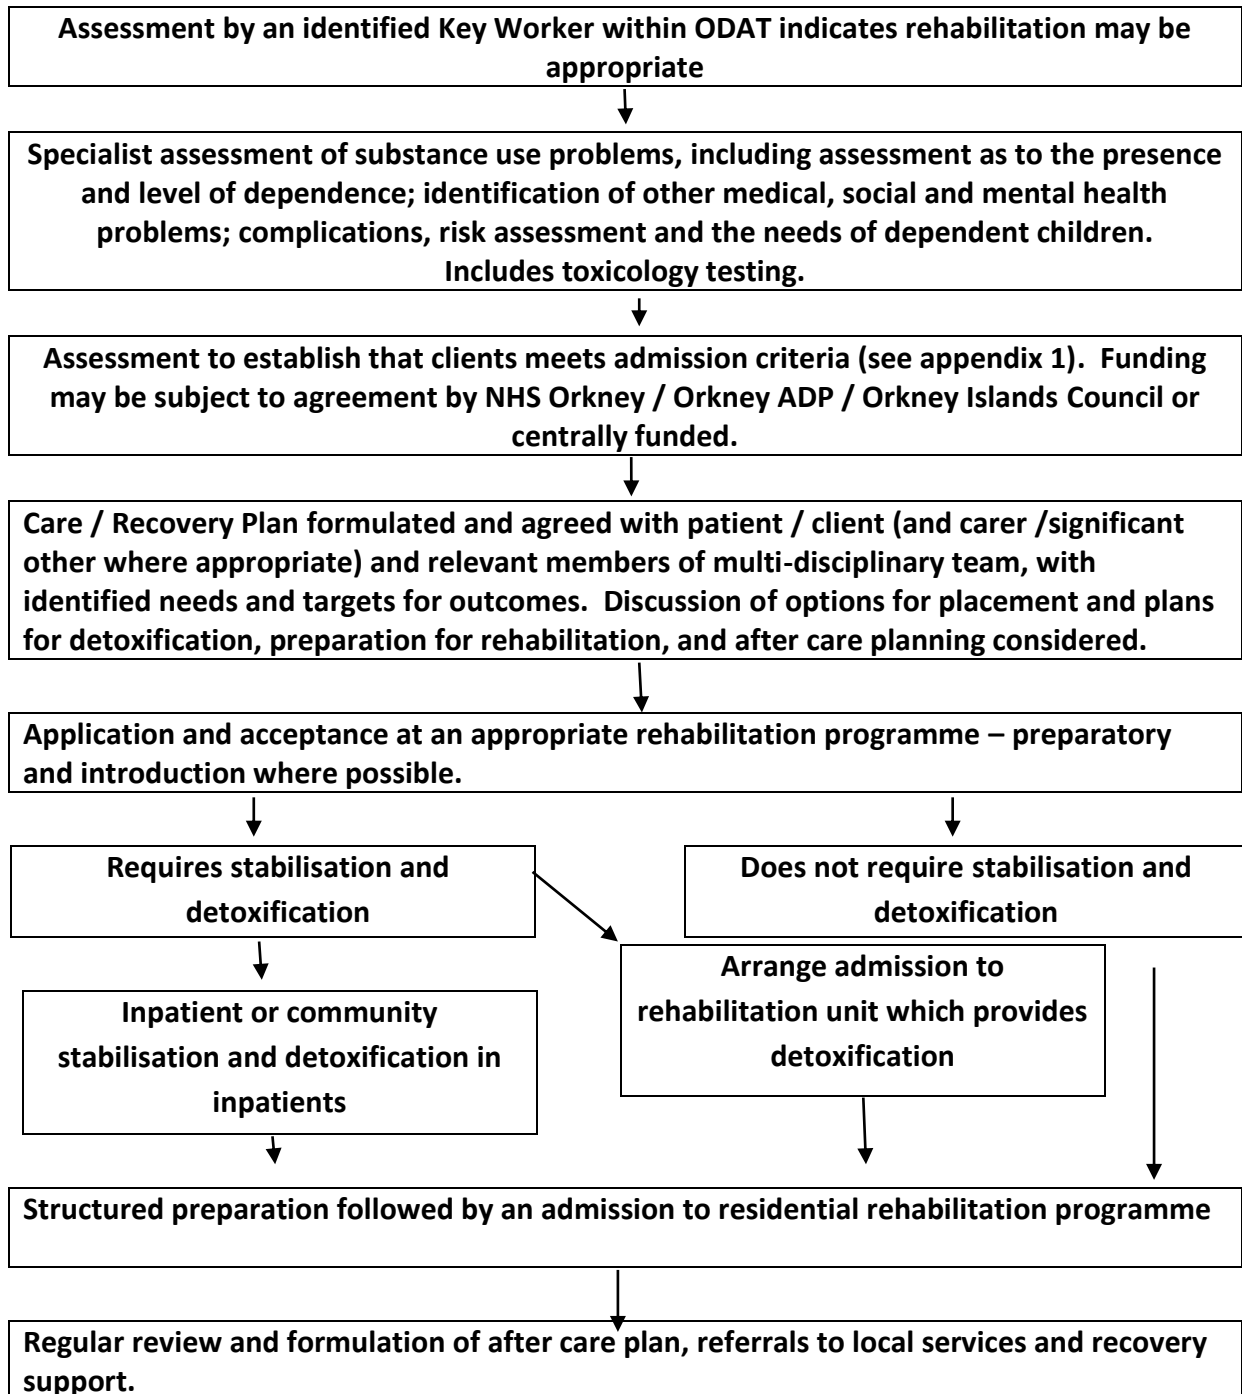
Assessment by an identified Key Worker within ODAT indicates rehabilitation may be appropriate

Specialist assessment of substance use problems, including assessment as to the presence and level of dependence; identification of other medical, social and mental health problems; complications, risk assessment and the needs of dependent children. Includes toxicology testing.

Assessment to establish that clients meets admission criteria (see appendix 1). Funding may be subject to agreement by NHS Orkney / Orkney ADP / Orkney Islands Council or centrally funded.

Care / Recovery Plan formulated and agreed with patient / client (and carer /significant other where appropriate) and relevant members of multi-disciplinary team, with identified needs and targets for outcomes. Discussion of options for placement and plans for detoxification, preparation for rehabilitation, and after care planning considered.

Application and acceptance at an appropriate rehabilitation programme – preparatory and introduction where possible.

Requires stabilisation and detoxification

Does not require stabilisation and detoxification

Arrange admission to rehabilitation unit which provides detoxification

Inpatient or community stabilisation and detoxification in inpatients

Structured preparation followed by an admission to residential rehabilitation programme

Regular review and formulation of after care plan, referrals to local services and recovery support.